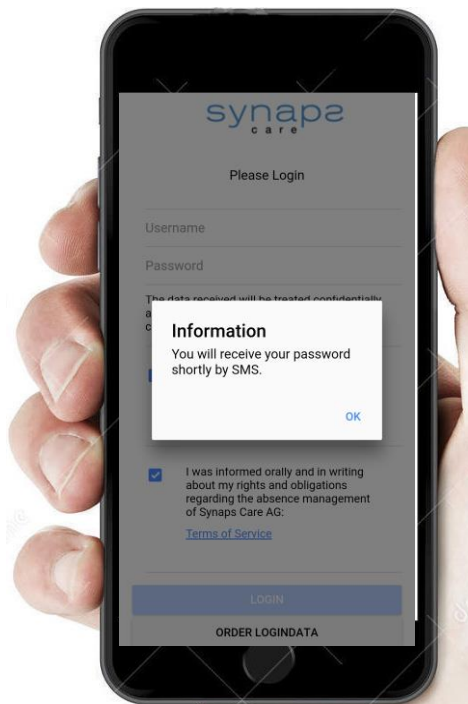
synaps
care

Please Login

Username

Password

The data received will be treated confidentially a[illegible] c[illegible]

Information
You will receive your password shortly by SMS.

OK

I was informed orally and in writing about my rights and obligations regarding the absence management of Synaps Care AG:

Terms of Service

LOGIN

ORDER LOGINDATA